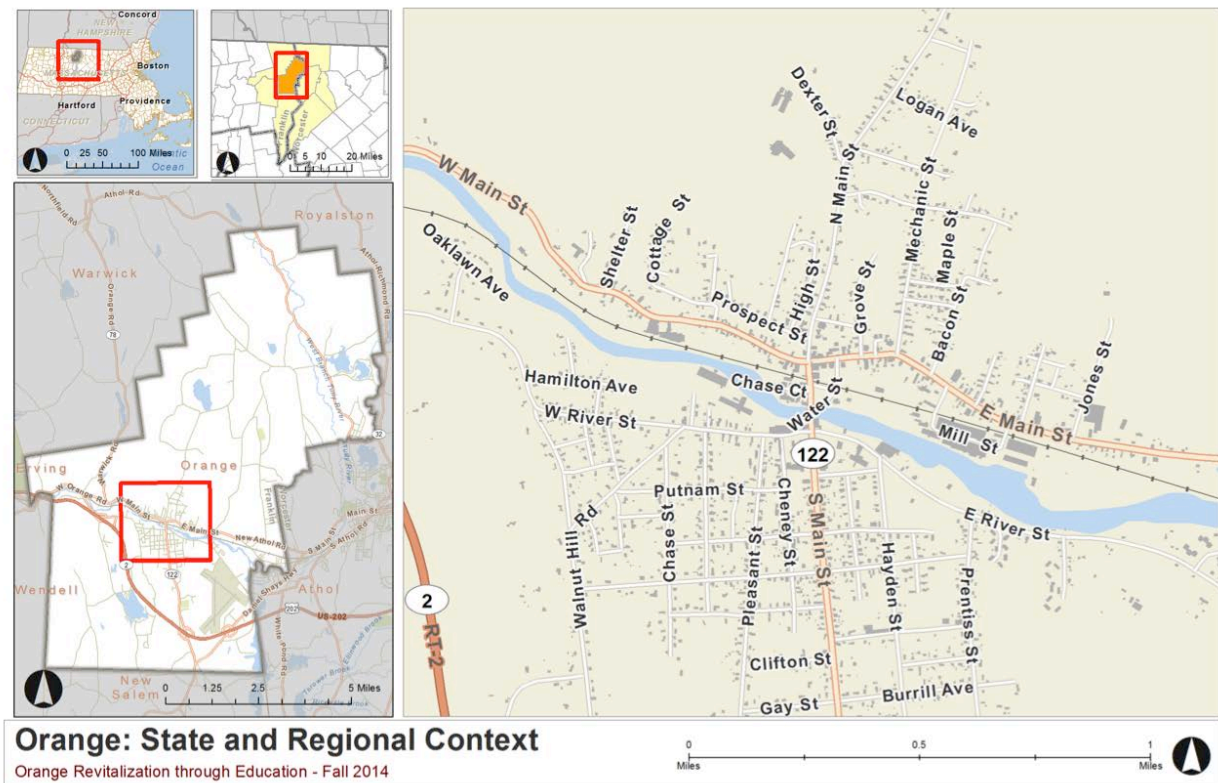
Concord
NEW HAMPSHIRE
Boston
Hartford
Providence
CONNECTICUT
0 25 50 100 Miles
Atlantic Ocean

Franklin
Worcester
0 5 10 20 Miles

Royalston
Warwick
Northfield Rd
Athol Rd
Orange Rd
78
Athol Richmond Rd
West Royalston Rd
32
Erving
Orange
Franklin
Worcester
W Orange Rd
W Main St
E Main St
New Athol Rd
S Main St
S Athol Rd
Main St
Daniel Shays Hwy
122
2
202
US-202
Wendell
Athol
New Salem
White Pond Rd
0 1.25 2.5 5 Miles

Dexter St
Logan Ave
W Main St
N Main St
Mechanic St
Maple St
Shelter St
Cottage St
Oaklawn Ave
High St
Grove St
Prospect St
Bacon St
Jones St
Hamilton Ave
Chase Ct
Water St
W River St
E Main St
Mill St
122
Putnam St
Chase St
Cheney St
S Main St
E River St
Walnut Hill Rd
Pleasant St
Hayden St
Prentiss St
2
RT-2
Clifton St
Burrill Ave
Gay St

Orange: State and Regional Context
Orange Revitalization through Education - Fall 2014
0 0.5 1
Miles Miles